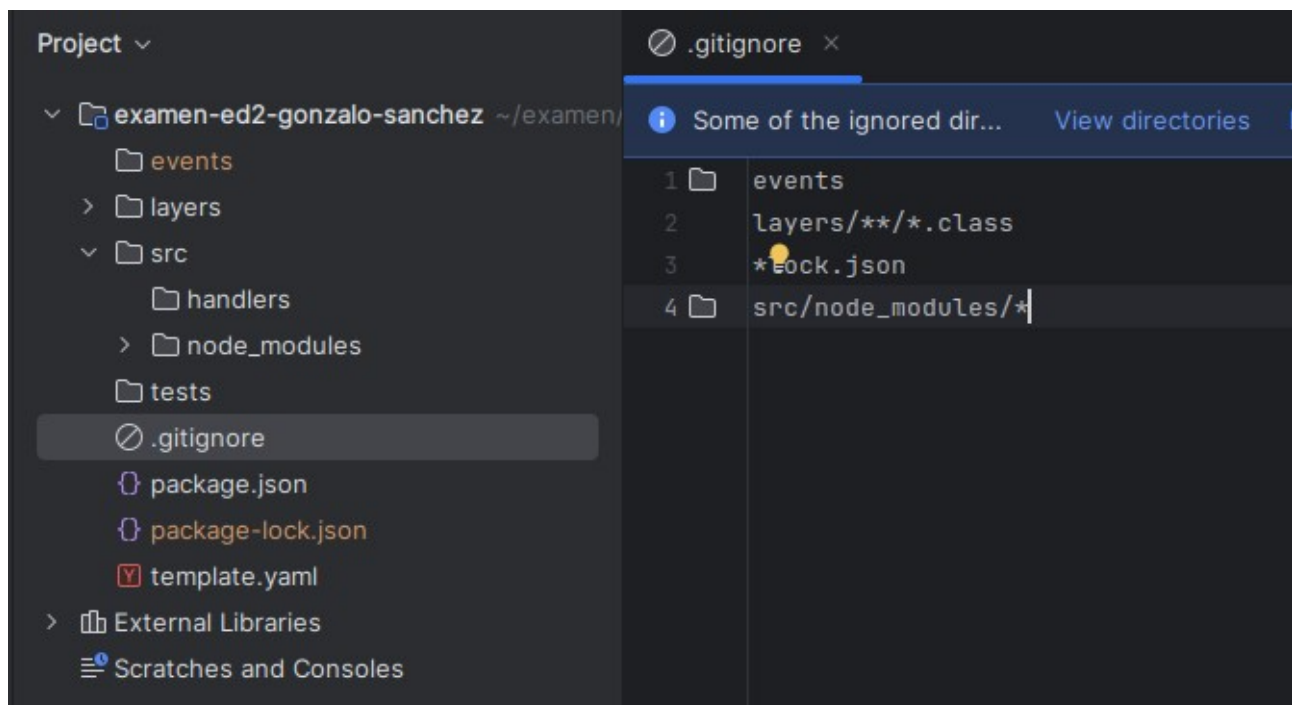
Project

examen-ed2-gonzalo-sanchez ~/examen/

events

layers

src

handlers

node_modules

tests

.gitignore

package.json

package-lock.json

template.yaml

External Libraries

Scratches and Consoles

.gitignore ×

Some of the ignored dir... View directories

1 events
2 layers/**/*.class
3 *lock.json
4 src/node_modules/*